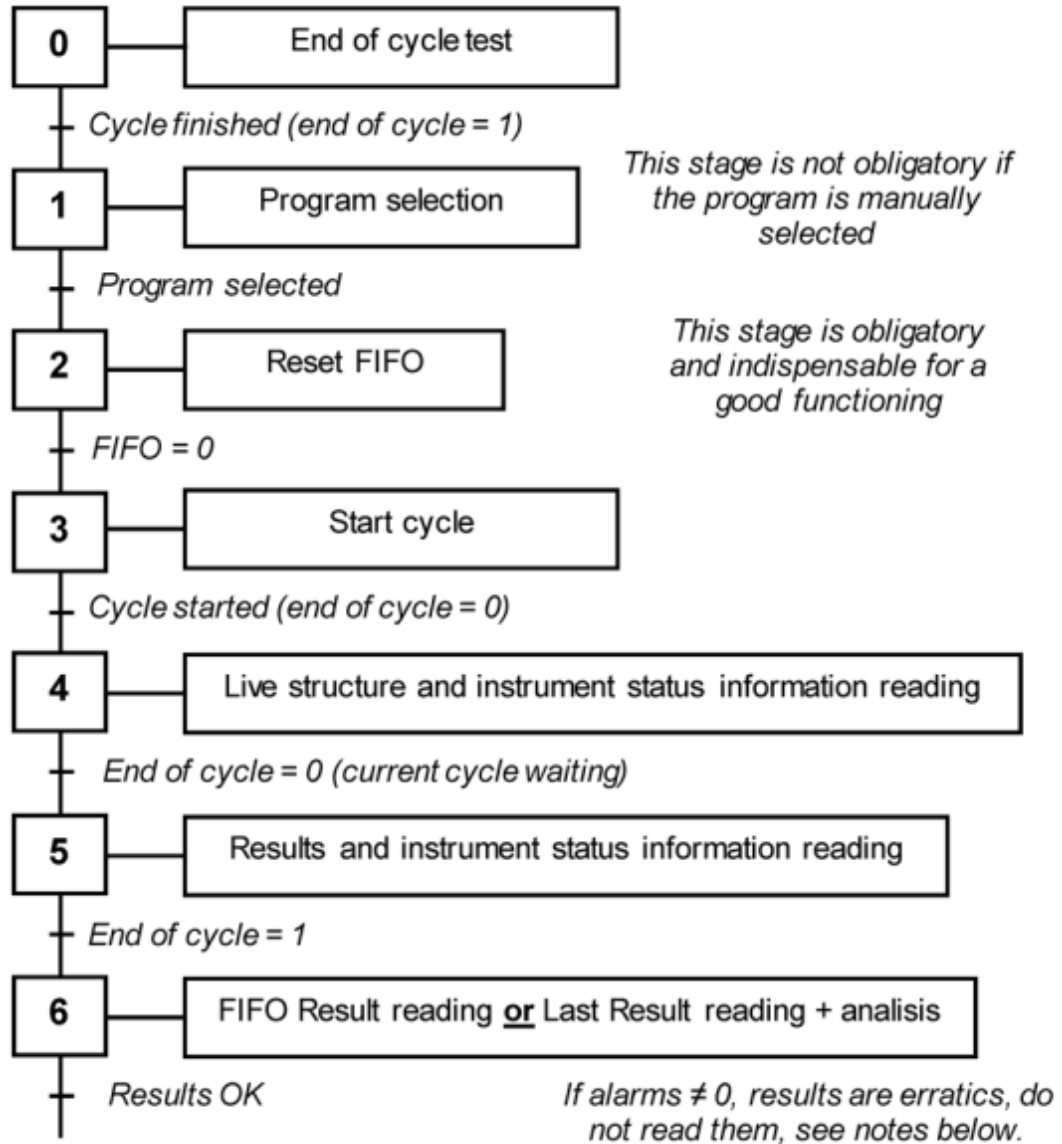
0
End of cycle test
Cycle finished (end of cycle = 1)
1
Program selection
This stage is not obligatory if the program is manually selected
Program selected
2
Reset FIFO
This stage is obligatory and indispensable for a good functioning
FIFO = 0
3
Start cycle
Cycle started (end of cycle = 0)
4
Live structure and instrument status information reading
End of cycle = 0 (current cycle waiting)
5
Results and instrument status information reading
End of cycle = 1
6
FIFO Result reading or Last Result reading + analisis
Results OK
If alarms ≠ 0, results are erratics, do not read them, see notes below.